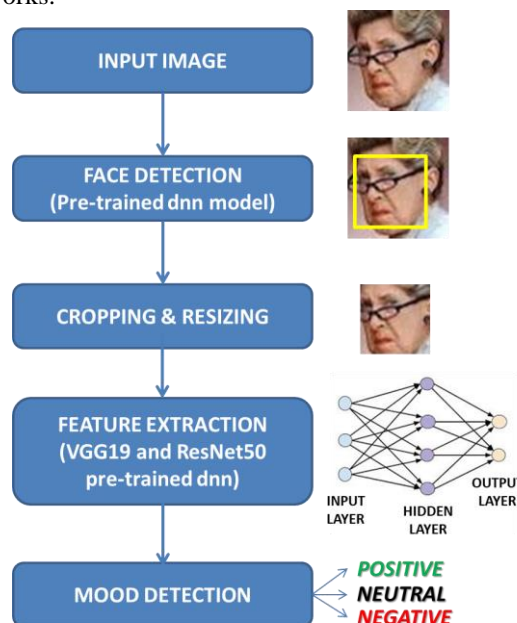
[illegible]orks.

INPUT IMAGE

FACE DETECTION
(Pre-trained dnn model)

CROPPING & RESIZING

FEATURE EXTRACTION
(VGG19 and ResNet50 pre-trained dnn)

INPUT LAYER

HIDDEN LAYER

OUTPU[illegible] LAYER

MOOD DETECTION

POSITIVE
NEUTRAL
NEGATIVE